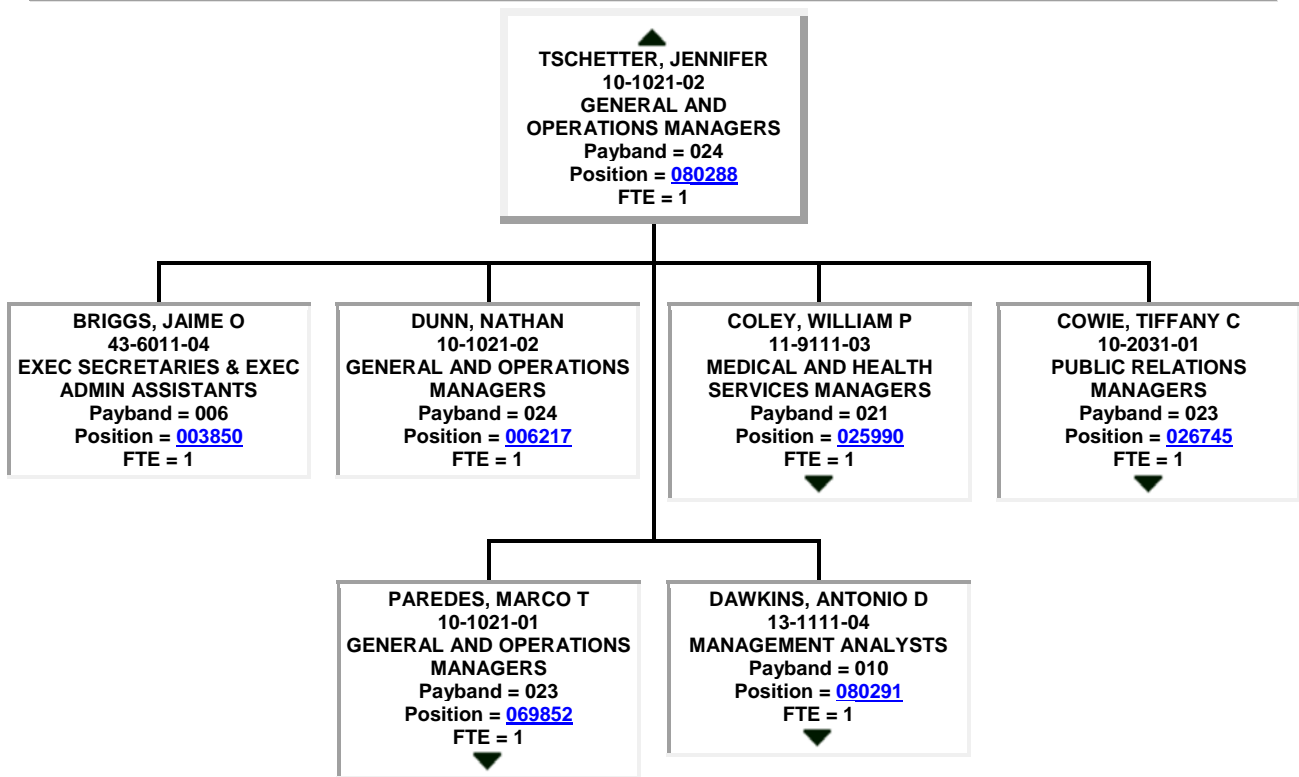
TSCHETTER, JENNIFER
10-1021-02
GENERAL AND OPERATIONS MANAGERS
Payband = 024
Position = 080288
FTE = 1

BRIGGS, JAIME O
43-6011-04
EXEC SECRETARIES & EXEC ADMIN ASSISTANTS
Payband = 006
Position = 003850
FTE = 1

DUNN, NATHAN
10-1021-02
GENERAL AND OPERATIONS MANAGERS
Payband = 024
Position = 006217
FTE = 1

COLEY, WILLIAM P
11-9111-03
MEDICAL AND HEALTH SERVICES MANAGERS
Payband = 021
Position = 025990
FTE = 1

COWIE, TIFFANY C
10-2031-01
PUBLIC RELATIONS MANAGERS
Payband = 023
Position = 026745
FTE = 1

PAREDES, MARCO T
10-1021-01
GENERAL AND OPERATIONS MANAGERS
Payband = 023
Position = 069852
FTE = 1

DAWKINS, ANTONIO D
13-1111-04
MANAGEMENT ANALYSTS
Payband = 010
Position = 080291
FTE = 1